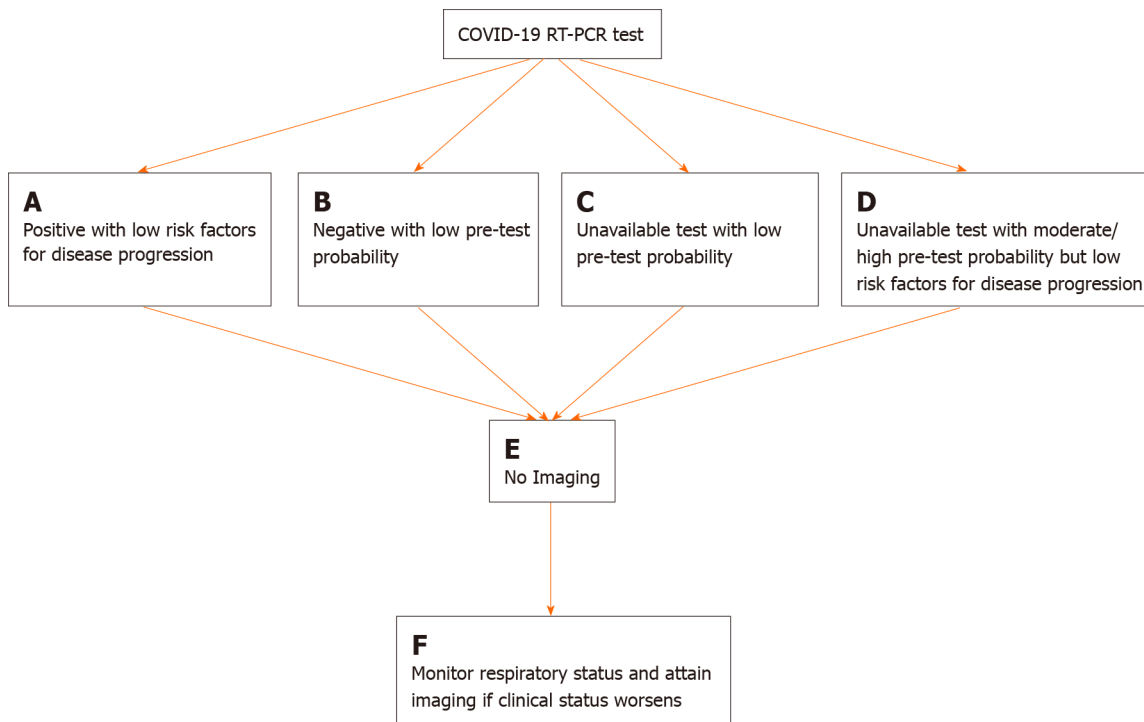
COVID-19 RT-PCR test

A
Positive with low risk factors for disease progression

B
Negative with low pre-test probability

C
Unavailable test with low pre-test probability

D
Unavailable test with moderate/ high pre-test probability but low risk factors for disease progression

E
No Imaging

F
Monitor respiratory status and attain imaging if clinical status worsens